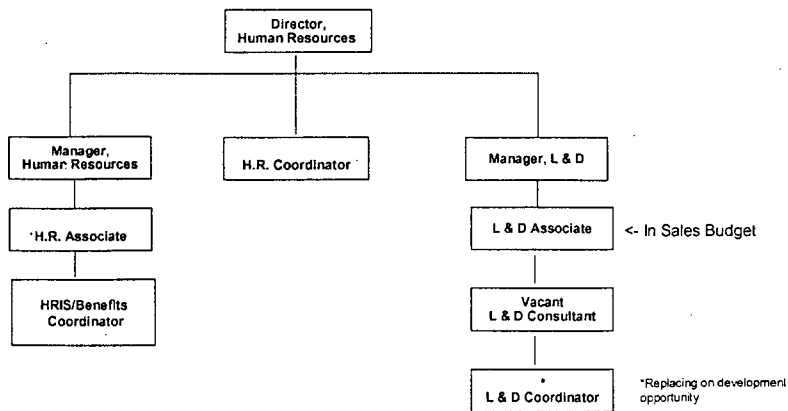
Director, Human Resources

Manager, Human Resources

H.R. Coordinator

Manager, L & D

H.R. Associate

L & D Associate

<- In Sales Budget

HRIS/Benefits Coordinator

Vacant L & D Consultant

*

L & D Coordinator

*Replacing on development opportunity